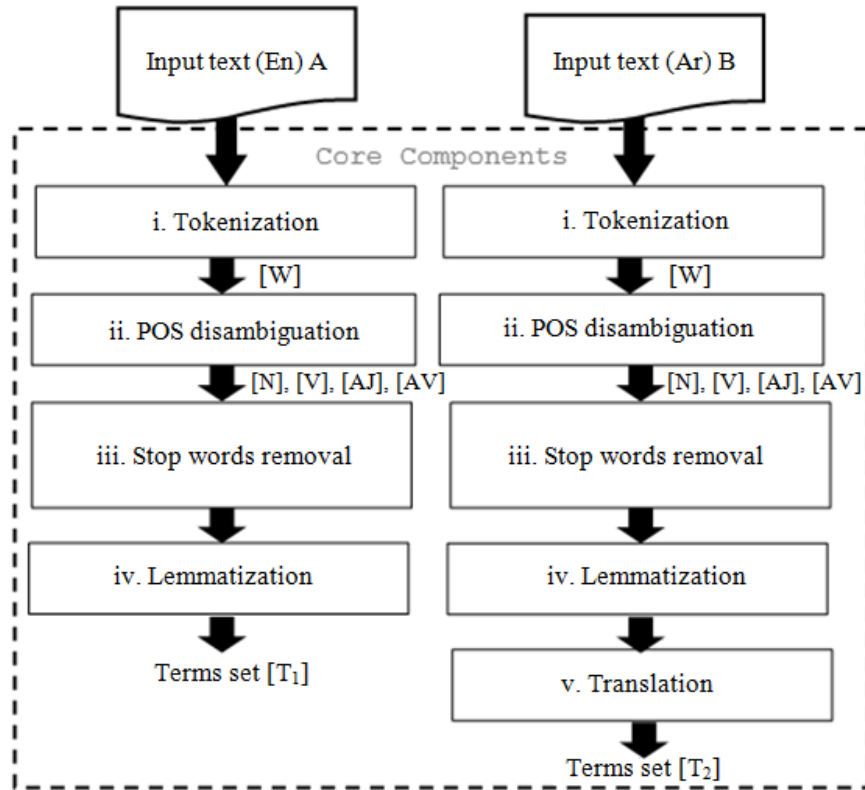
Input text (En) A

Input text (Ar) B

Core Components

i. Tokenization

[W]

ii. POS disambiguation

[N], [V], [AJ], [AV]

iii. Stop words removal

iv. Lemmatization

Terms set [$T_1$]

i. Tokenization

[W]

ii. POS disambiguation

[N], [V], [AJ], [AV]

iii. Stop words removal

iv. Lemmatization

v. Translation

Terms set [$T_2$]